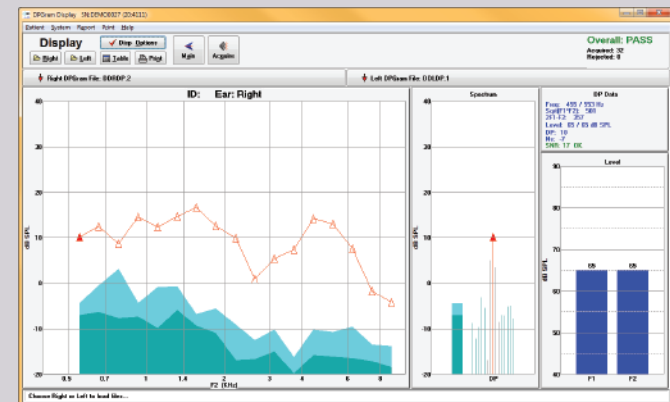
DPGram Display SN:DEMO0027 (00:4033)

Patient System Report Point Help

Display

Disp. Options

Right Left Table Print

Main Acquire

Overall: PASS
Acquired: 32
Rejected: 0

Right DPGram File: DDRDP:2

Left DPGram File: DDLDP:1

ID: Ear: Right

40
30
20
10
0
-10
-20

dB SPL

0.5 0.7 1 1.4 2 3 4 6 8

F2 (KHz)

Spectrum

40
30
20
10
0
-10
-20

dB SPL

DP

DP Data

Freq: 455 / 553 Hz
Sqrt(F1*F2): 501
2f1-f2: 357
Level: 65 / 65 dB SPL
DP: 10
Nf: -7
SNR: 17 OK

Level

90
80
70
60
50
40

dB SPL

65 65

F1 F2

Choose Right or Left to load files...